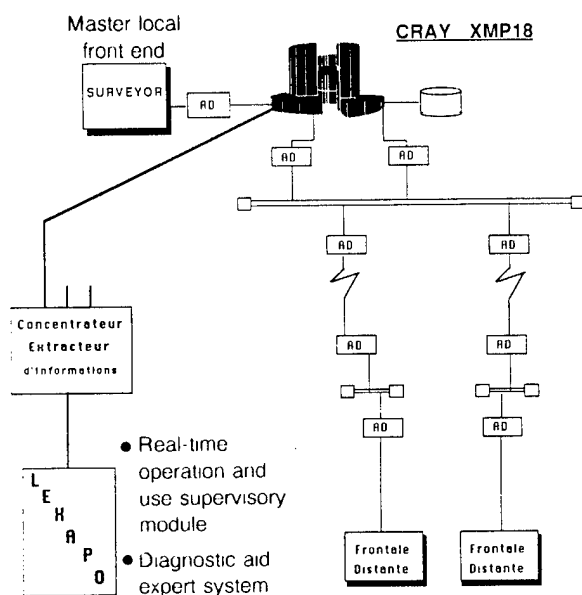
Master local front end

CRAY XMP18

SURVEYOR

AD

AD

AD

AD

AD

AD

AD

AD

AD

Concentrateur Extracteur d'informations

L E X A P O

● Real-time operation and use supervisory module

● Diagnostic aid expert system

Frontale Distante

Frontale Distante